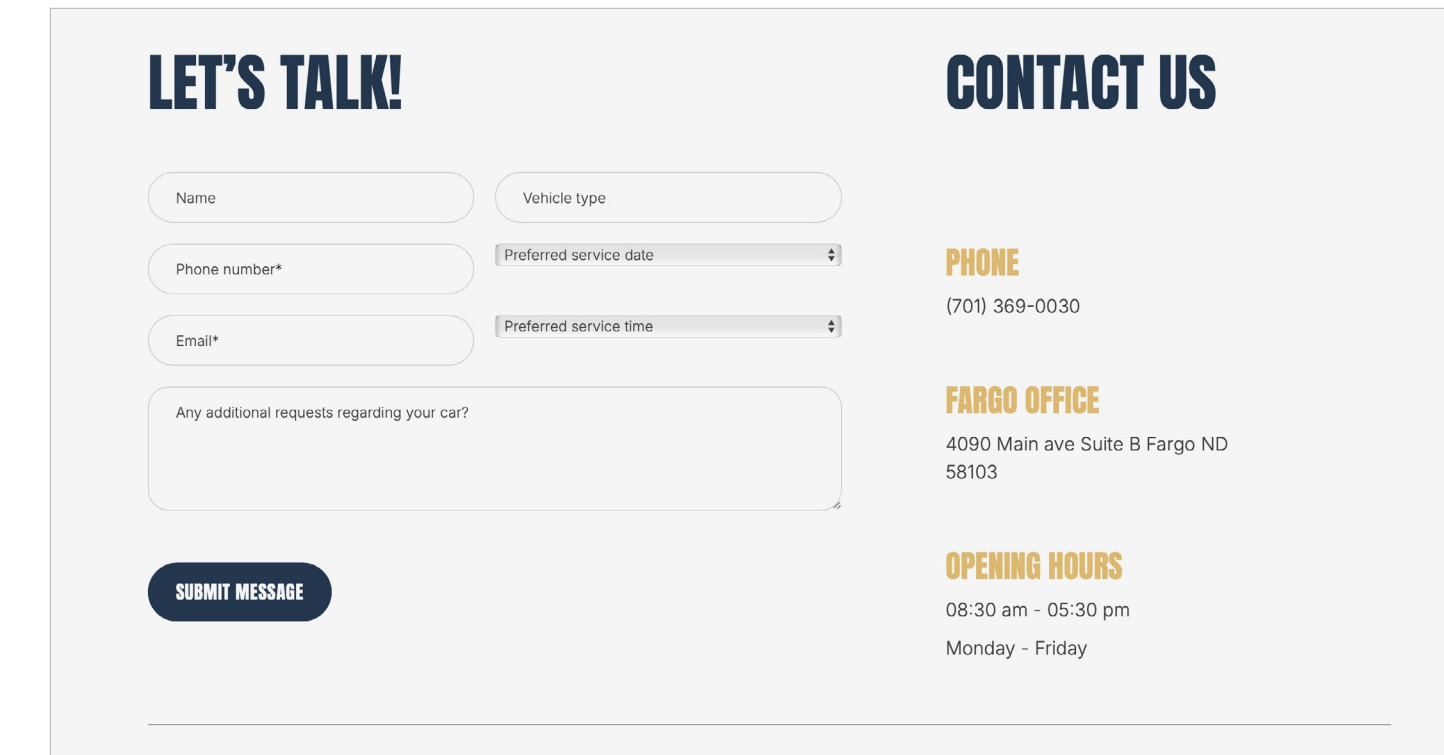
LET'S TALK!

Name

Vehicle type

Phone number*

Preferred service date

Email*

Preferred service time

Any additional requests regarding your car?

SUBMIT MESSAGE

CONTACT US

PHONE

(701) 369-0030

FARGO OFFICE

4090 Main ave Suite B Fargo ND 58103

OPENING HOURS

08:30 am - 05:30 pm

Monday - Friday